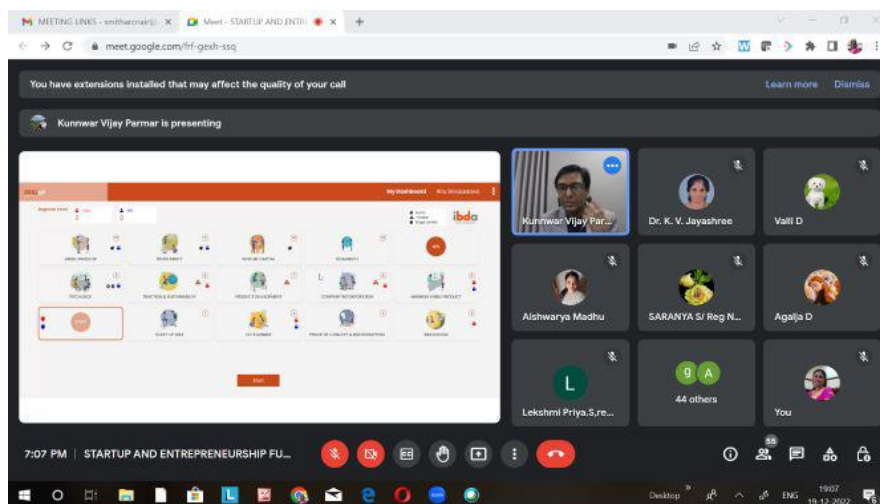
MEETING LINKS - smitharcnair@ ×
Meet - STARTUP AND ENTR ×
+
meet.google.com/frf-gexh-ssq

You have extensions installed that may affect the quality of your call
Learn more
Dismiss

Kunnwar Vijay Parmar is presenting

ibda

Kunnwar Vijay Par...
Dr. K. V. Jayashree
Valli D
Aishwarya Madhu
SARANYA S/ Reg N...
Agalja D
L
Lekshmi Priya.S,re...
g
A
44 others
You

7:07 PM | STARTUP AND ENTREPRENEURSHIP FU...

55

Desktop
ENG
19:07
19-12-2022